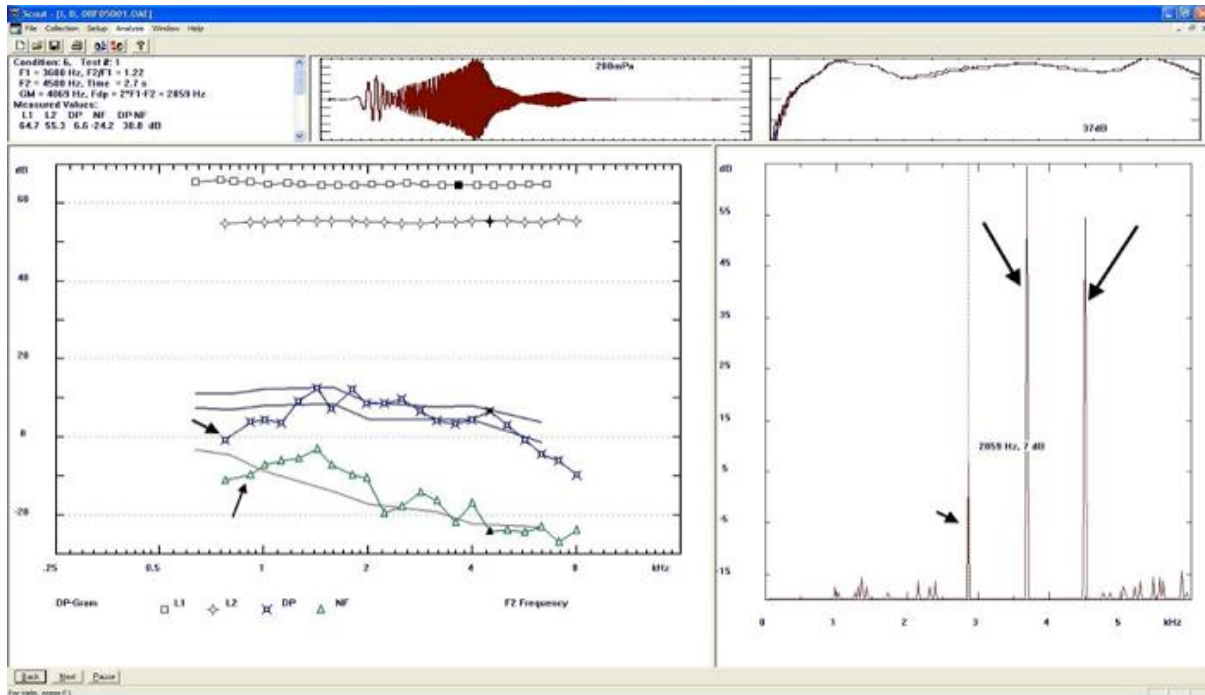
Scout - [I, D, 08F05001.OAE]
File Collection Setup Analysis Window Help

Condition: 6, Test #: 1
F1 = 3680 Hz, F2/F1 = 1.22
F2 = 4500 Hz, Time = 2.7 s
GM = 4069 Hz, Fdp = 2*F1-F2 = 2859 Hz
Measured Values:
L1 L2 DP NF DP-NF
64.7 55.3 6.6 -24.2 30.8 dB

280mPa

37dB

dB
60
40
20
0
-20
.25 0.5 1 2 4 8 kHz

DP-Gram L1 L2 DP NF F2 Frequency

dB
55
45
35
25
15
5
-5
-15
0 1 2 3 4 5 kHz

2859 Hz, 7 dB

Back Next Pause
For Help, press F1